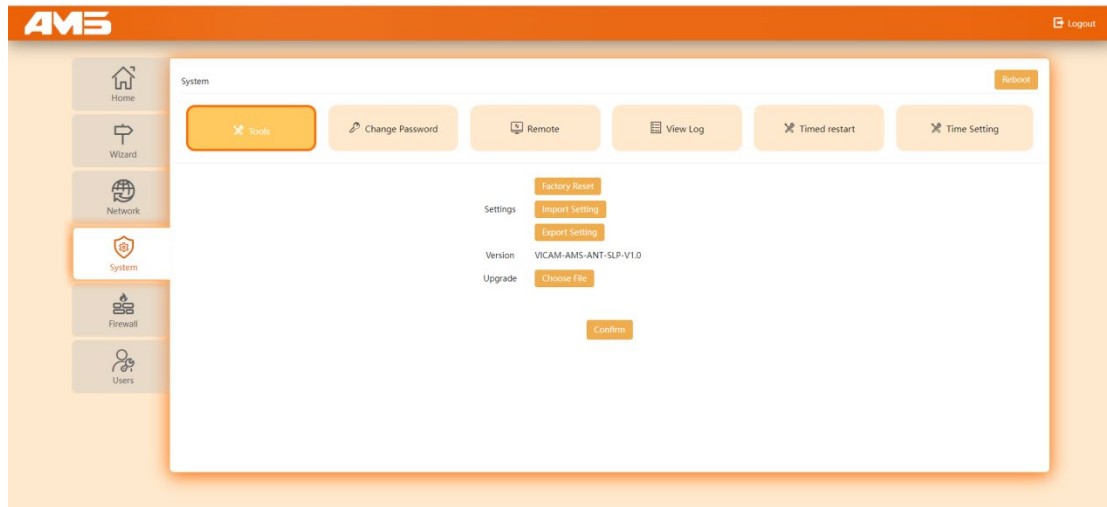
AMS

Logout

Home

Wizard

Network

System

Firewall

Users

System

Reboot

Tools

Change Password

Remote

View Log

Timed restart

Time Setting

Factory Reset

Settings Import Setting

Export Setting

Version VICAM-AMS-ANT-SLP-V1.0

Upgrade Choose File

Confirm